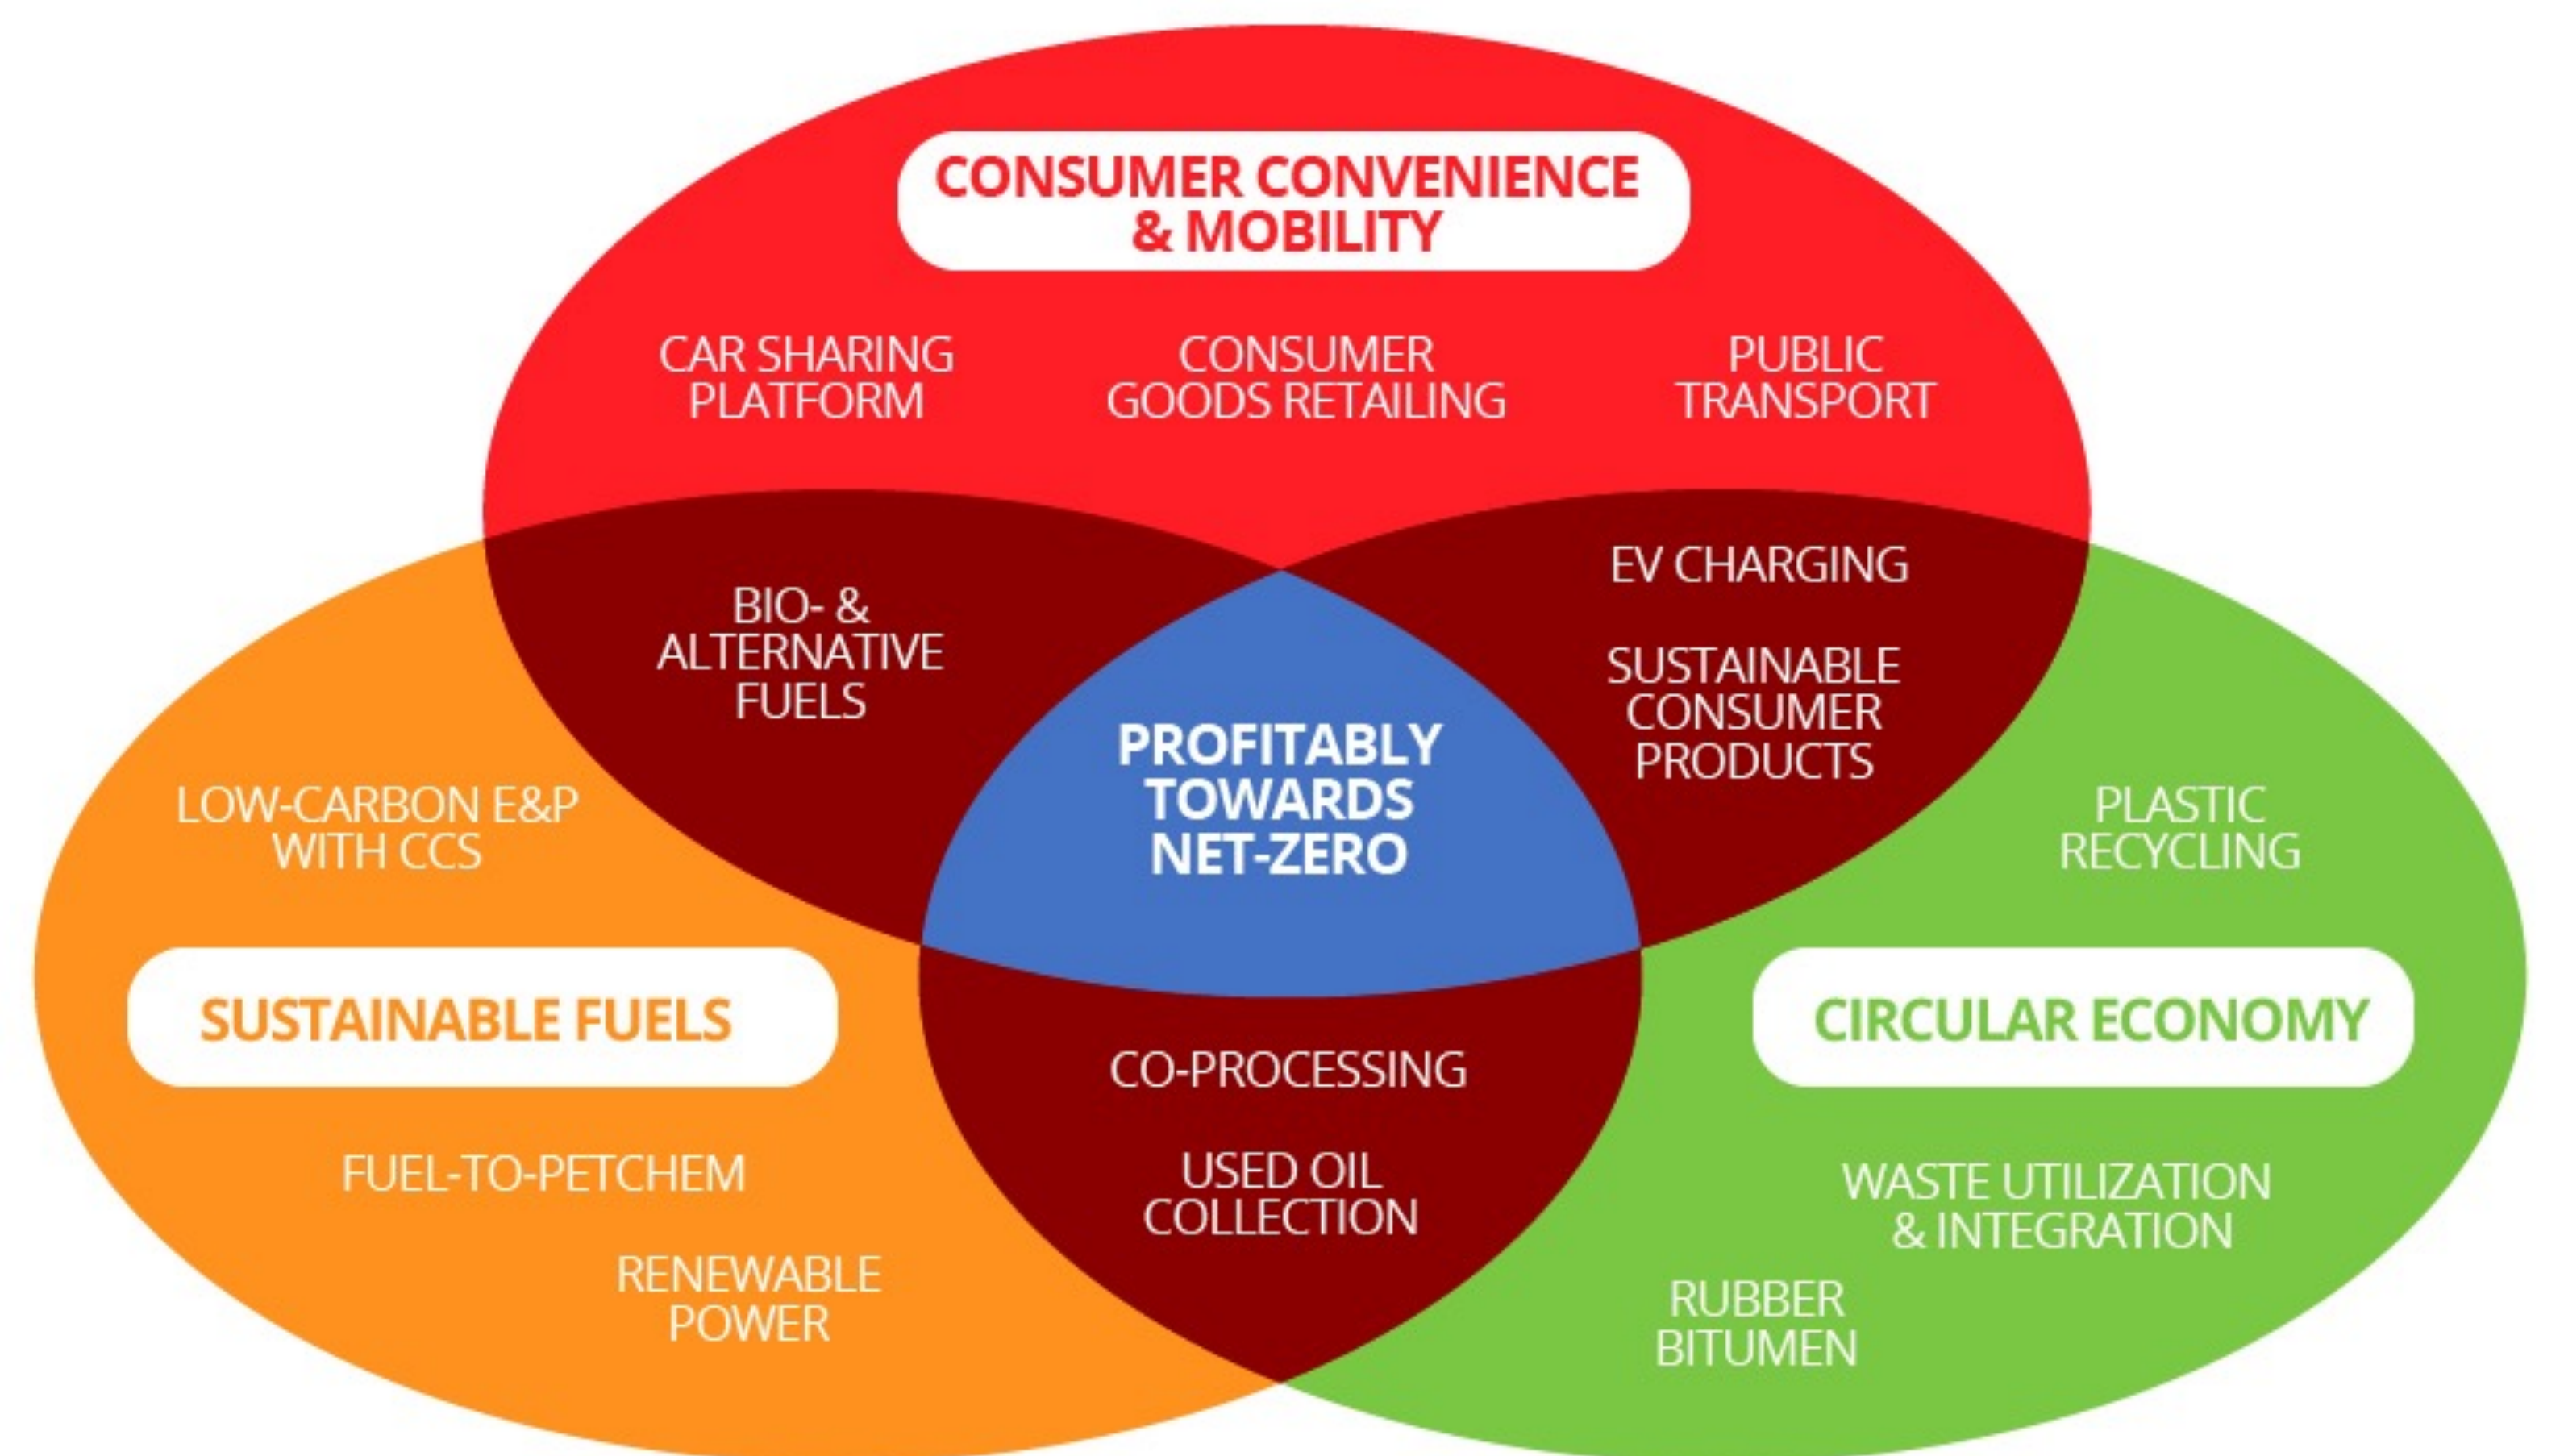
CONSUMER CONVENIENCE & MOBILITY

CAR SHARING PLATFORM

CONSUMER GOODS RETAILING

PUBLIC TRANSPORT

BIO- & ALTERNATIVE FUELS

EV CHARGING

SUSTAINABLE CONSUMER PRODUCTS

PROFITABLY TOWARDS NET-ZERO

LOW-CARBON E&P WITH CCS

PLASTIC RECYCLING

SUSTAINABLE FUELS

CIRCULAR ECONOMY

CO-PROCESSING

USED OIL COLLECTION

FUEL-TO-PETCHEM

RENEWABLE POWER

WASTE UTILIZATION & INTEGRATION

RUBBER BITUMEN